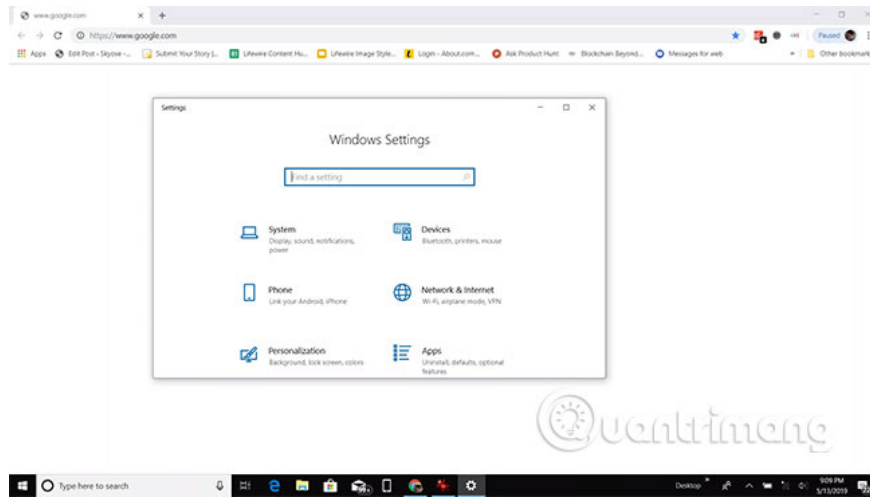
www.google.com × +

https://www.google.com

Paused

Apps Edit Post - Skyose -... Submit Your Story |... Lifewire Content Hu... Lifewire Image Style... Login - About.com... Ask Product Hunt Blockchain Beyond... Messages for web Other bookmarks

Settings

Windows Settings

Find a setting

System
Display, sound, notifications, power

Devices
Bluetooth, printers, mouse

Phone
Link your Android, iPhone

Network & Internet
Wi-Fi, airplane mode, VPN

Personalization
Background, lock screen, colors

Apps
Uninstall, defaults, optional features

Quantrimang

Type here to search

Desktop

9:09 PM
5/13/2019